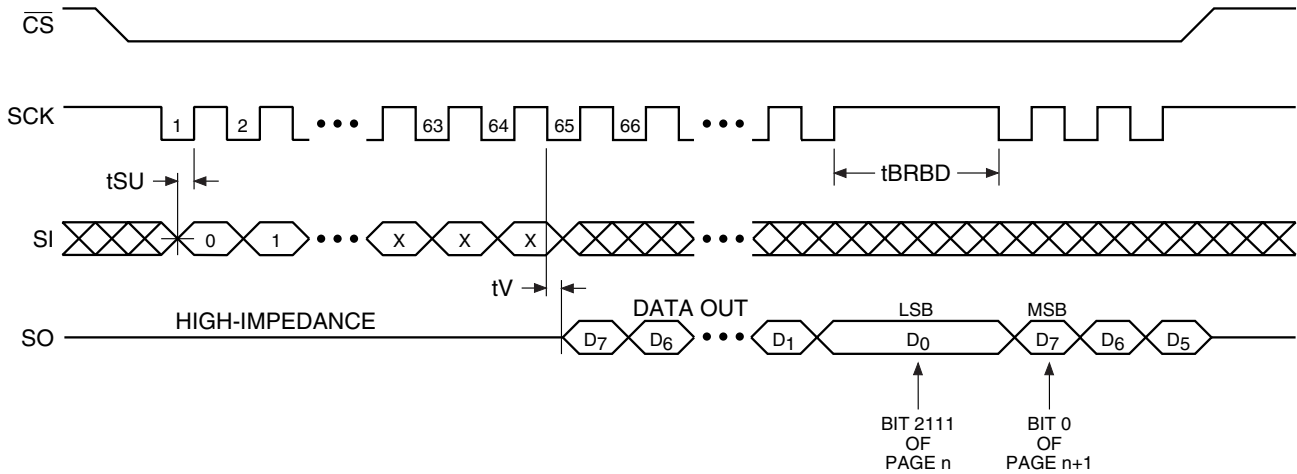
$\overline{CS}$

SCK 1 2 ••• 63 64 65 66 •••

tSU

tBRBD

SI 0 1 ••• X X X •••

tV

DATA OUT

HIGH-IMPEDANCE

LSB MSB

SO $D_7$ $D_6$ ••• $D_1$ $D_0$ $D_7$ $D_6$ $D_5$

BIT 2111 OF PAGE n

BIT 0 OF PAGE n+1